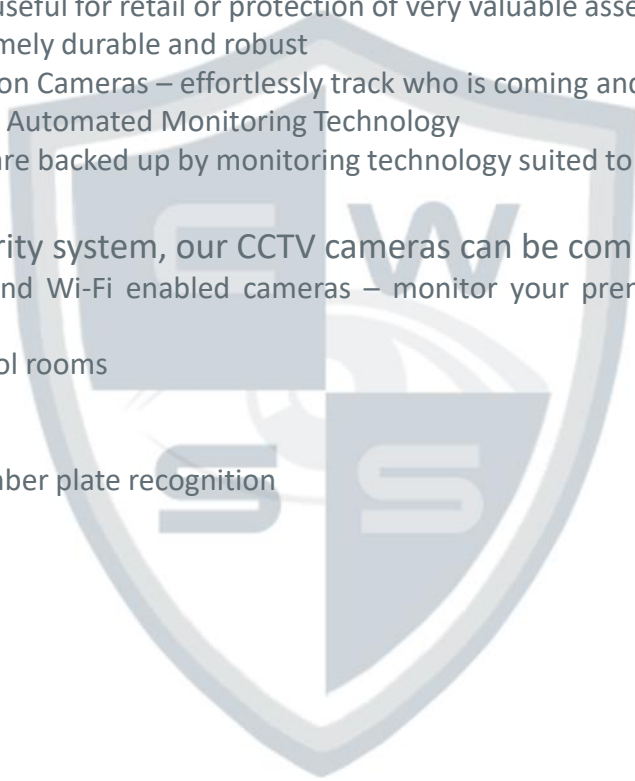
useful for retail or protection of very valuable asse
mely durable and robust
on Cameras – effortlessly track who is coming and
Automated Monitoring Technology
re backed up by monitoring technology suited to

rity system, our CCTV cameras can be com
nd Wi-Fi enabled cameras – monitor your pren

ol rooms

nber plate recognition

C W S S